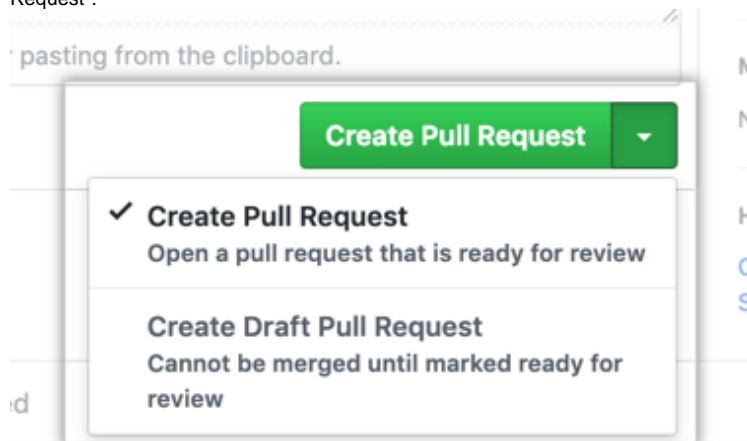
Request".

pasting from the clipboard.

Create Pull Request

✓ Create Pull Request
Open a pull request that is ready for review

Create Draft Pull Request
Cannot be merged until marked ready for review

M
N
H
C
S
d